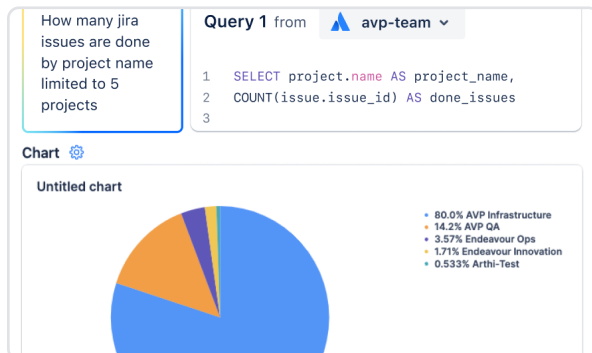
How many jira issues are done by project name limited to 5 projects

Query 1 from avp-team

1 SELECT project.name AS project_name,
2 COUNT(issue.issue_id) AS done_issues
3

Chart

Untitled chart

80.0% AVP Infrastructure
14.2% AVP QA
3.57% Endeavour Ops
1.71% Endeavour Innovation
0.533% Arthi-Test